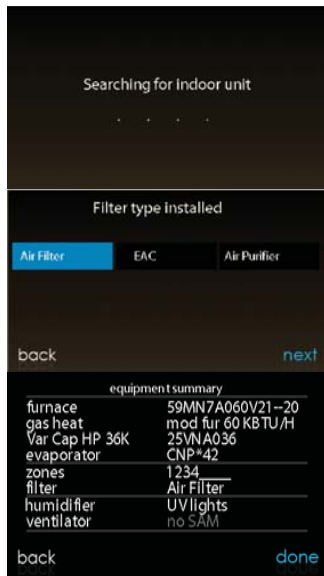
Searching for indoor unit

. . . .

Filter type installed

Air Filter
EAC
Air Purifier

back
next

equipment summary

| | |
|---|---|
| furnace | 59MN7A060V21--20 |
| gas heat | mod fur 60 KBTU/H |
| Var Cap HP 36K | 25VNA036 |
| evaporator | CNP*42 |
| zones | 1234\_\_\_\_ |
| filter | Air Filter |
| humidifier | UV lights |
| ventilator | no SAM |

back
done